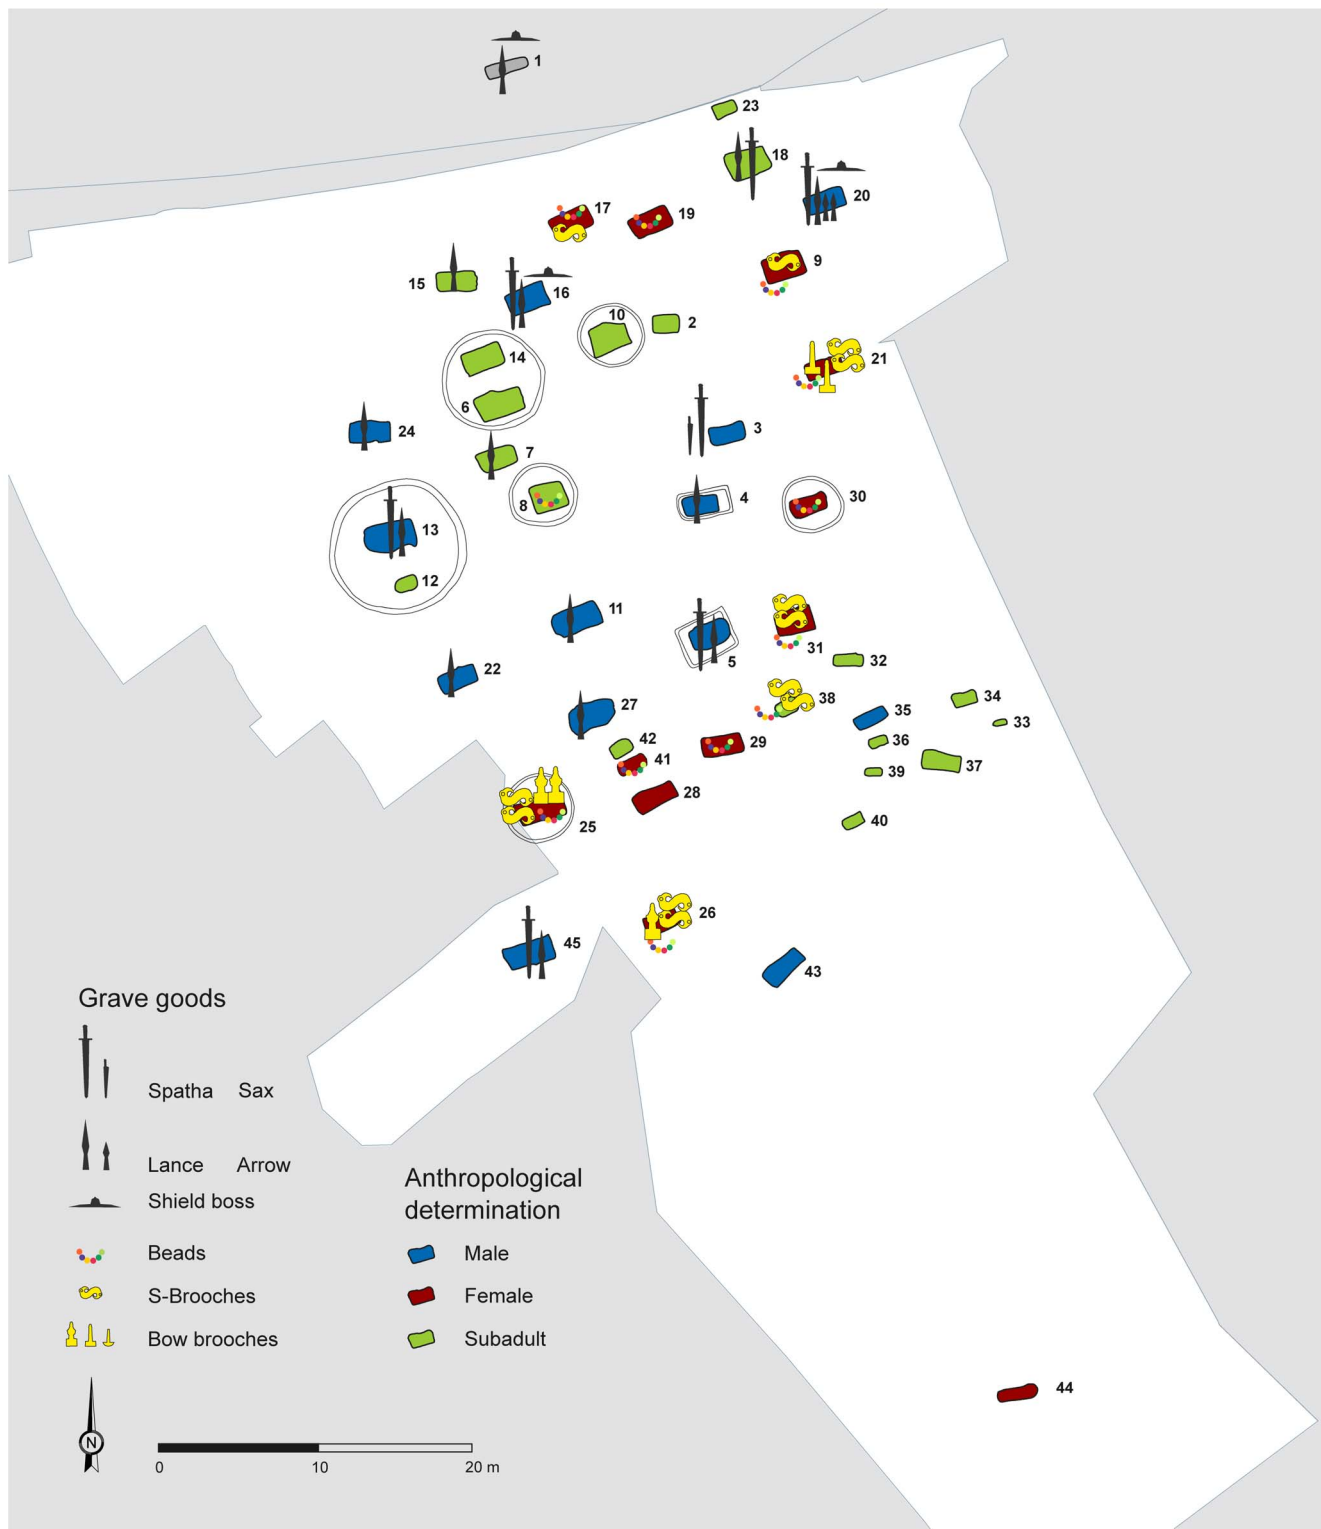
1
23
18
20
17
19
9
15
16
10
2
14
21
6
24
3
7
4
30
8
13
12
11
31
5
32
22
38
34
27
35
33
42
36
29
41
37
39
28
25
40
26
45
43
44

Grave goods

Spatha Sax

Lance Arrow

Shield boss

Beads

S-Brooches

Bow brooches

Anthropological determination

Male

Female

Subadult

N

0 10 20 m